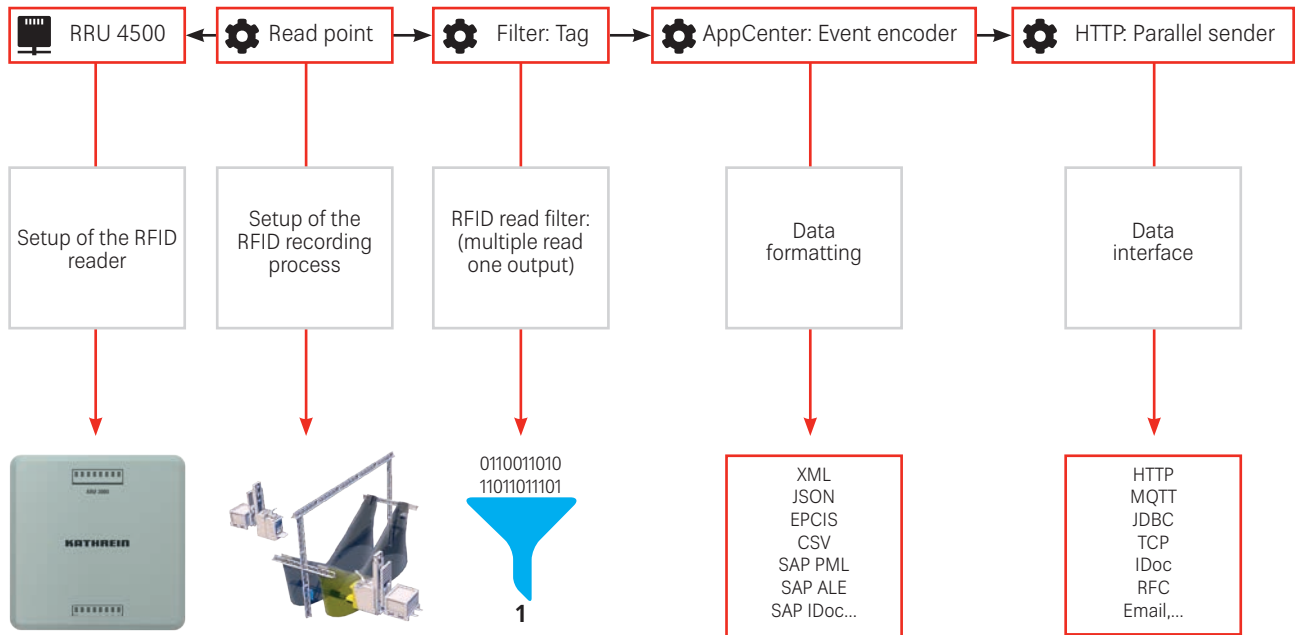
RRU 4500

Read point

Filter: Tag

AppCenter: Event encoder

HTTP: Parallel sender

Setup of the RFID reader

Setup of the RFID recording process

RFID read filter: (multiple read one output)

Data formatting

Data interface

RRU 2600

KATHREIN

0110011010
11011011101

1

XML
JSON
EPCIS
CSV
SAP PML
SAP ALE
SAP IDoc...

HTTP
MQTT
JDBC
TCP
IDoc
RFC
Email,...